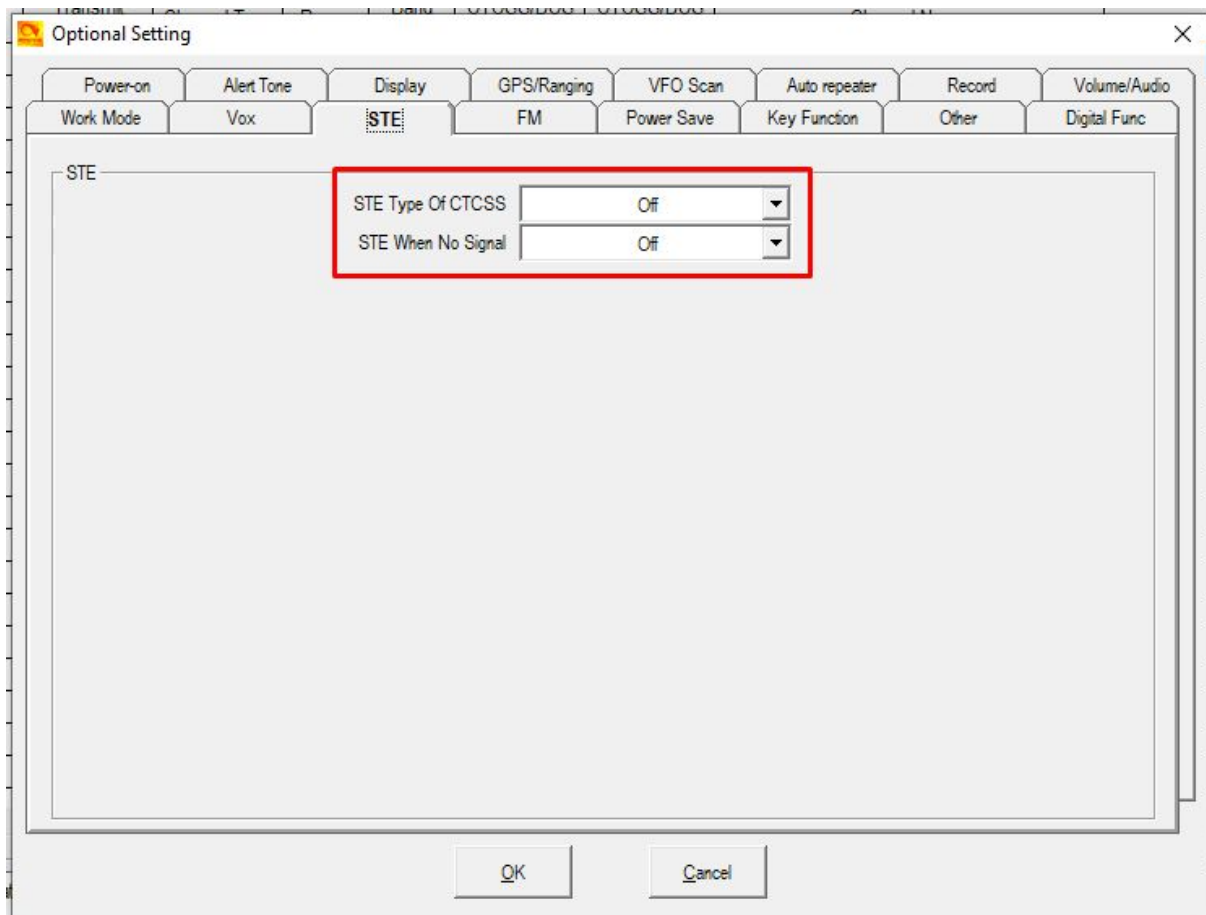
Optional Setting

Power-on | Alert Tone | Display | GPS/Ranging | VFO Scan | Auto repeater | Record | Volume/Audio
Work Mode | Vox | STE | FM | Power Save | Key Function | Other | Digital Func

STE

STE Type Of CTCSS Off
STE When No Signal Off

OK Cancel